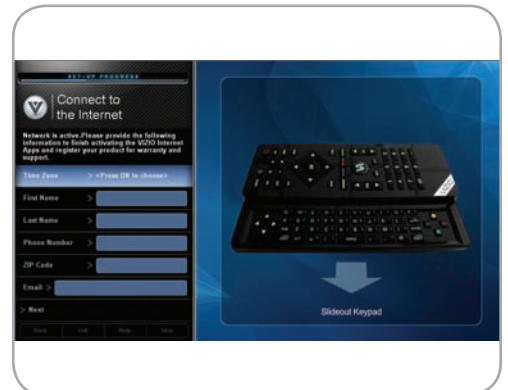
SET-UP PROGRESS

Connect to the Internet

Network is active.Please provide the following information to finish activating the VIZIO Internet Apps and register your product for warranty and support.

Time Zone > <Press OK to choose>

First Name >

Last Name >

Phone Number >

ZIP Code >

Email >

> Next

Back Exit Help Skip

Slideout Keypad